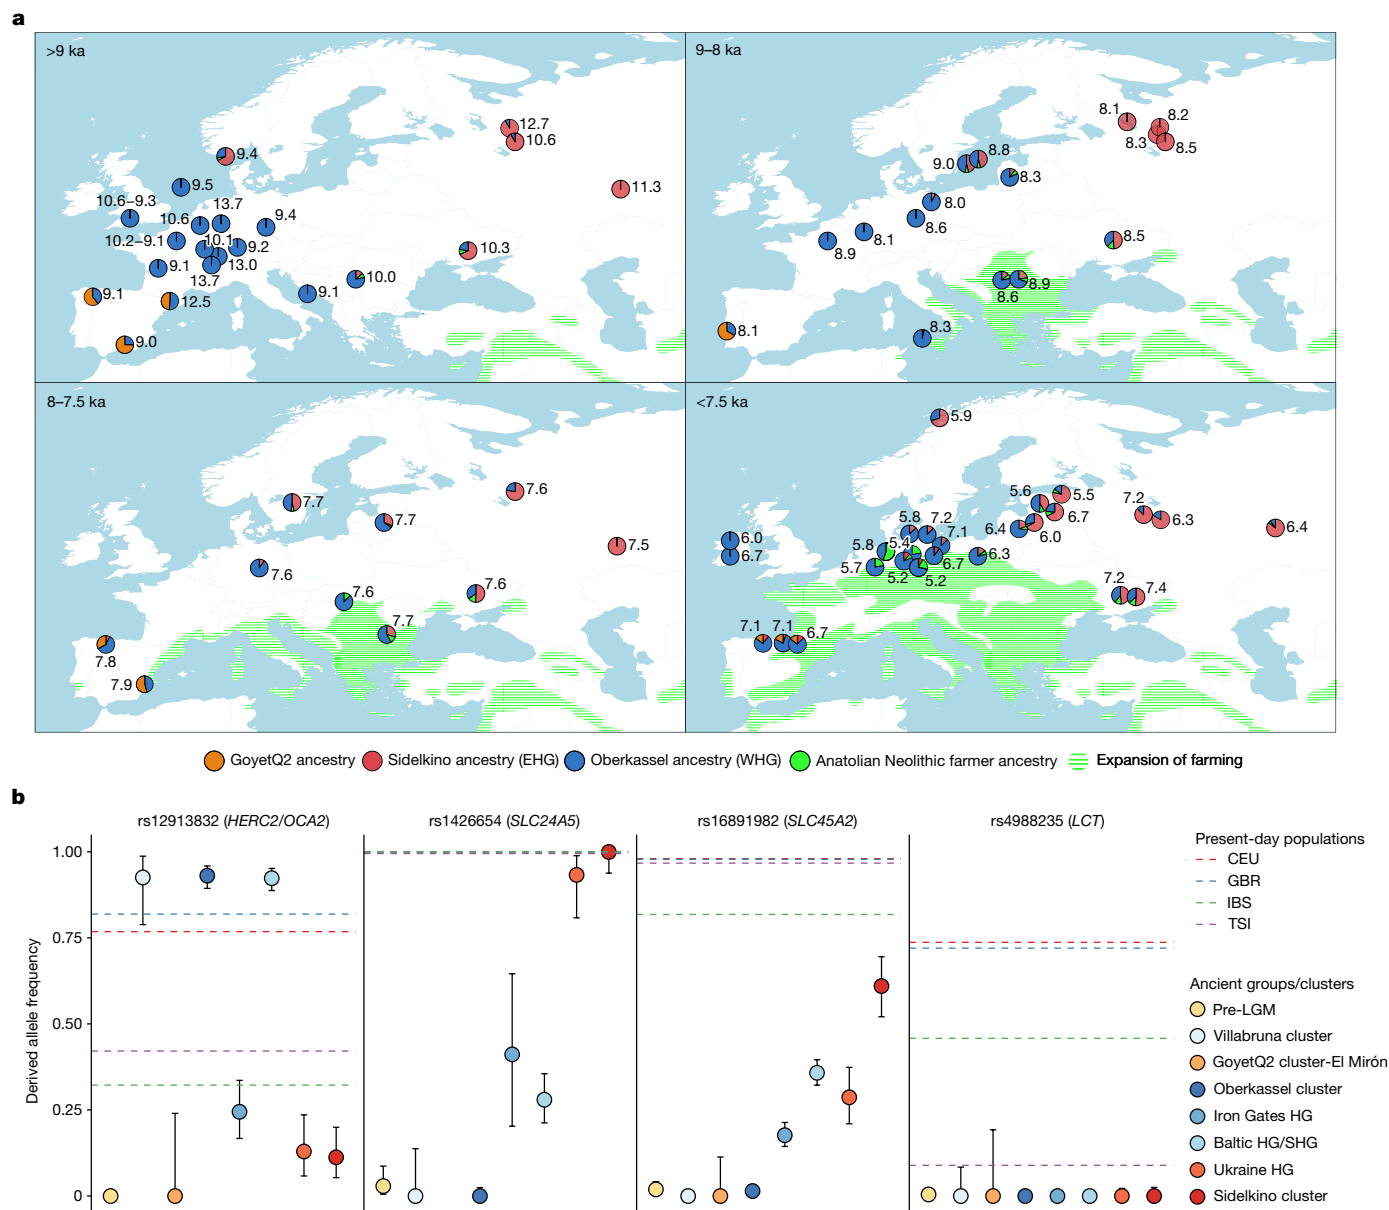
a

>9 ka
12.7
10.6
9.4
11.3
9.5
10.6–9.3
13.7
9.4
10.6
10.2–9.1
10.1
9.2
10.3
9.1
13.0
13.7
10.0
9.1
9.1
12.5
9.0

9–8 ka
8.1
8.2
8.3
8.5
9.0
8.8
8.3
8.0
8.6
8.1
8.9
8.5
8.9
8.6
8.1
8.3

8–7.5 ka
7.6
7.7
7.7
7.5
7.6
7.6
7.6
7.7
7.8
7.9

<7.5 ka
5.9
5.6
5.5
7.2
6.7
6.3
6.4
6.4
6.0
5.8
7.2
7.1
6.0
6.7
5.8
5.4
6.3
5.7
6.7
5.2
5.2
7.2
7.4
7.1
7.1
6.7

GoyetQ2 ancestry Sidelkino ancestry (EHG) Oberkassel ancestry (WHG) Anatolian Neolithic farmer ancestry Expansion of farming

b

rs12913832 (HERC2/OCA2)
rs1426654 (SLC24A5)
rs16891982 (SLC45A2)
rs4988235 (LCT)

Derived allele frequency
1.00
0.75
0.50
0.25
0

Present-day populations
CEU
GBR
IBS
TSI

Ancient groups/clusters
Pre-LGM
Villabruna cluster
GoyetQ2 cluster-El Mirón
Oberkassel cluster
Iron Gates HG
Baltic HG/SHG
Ukraine HG
Sidelkino cluster